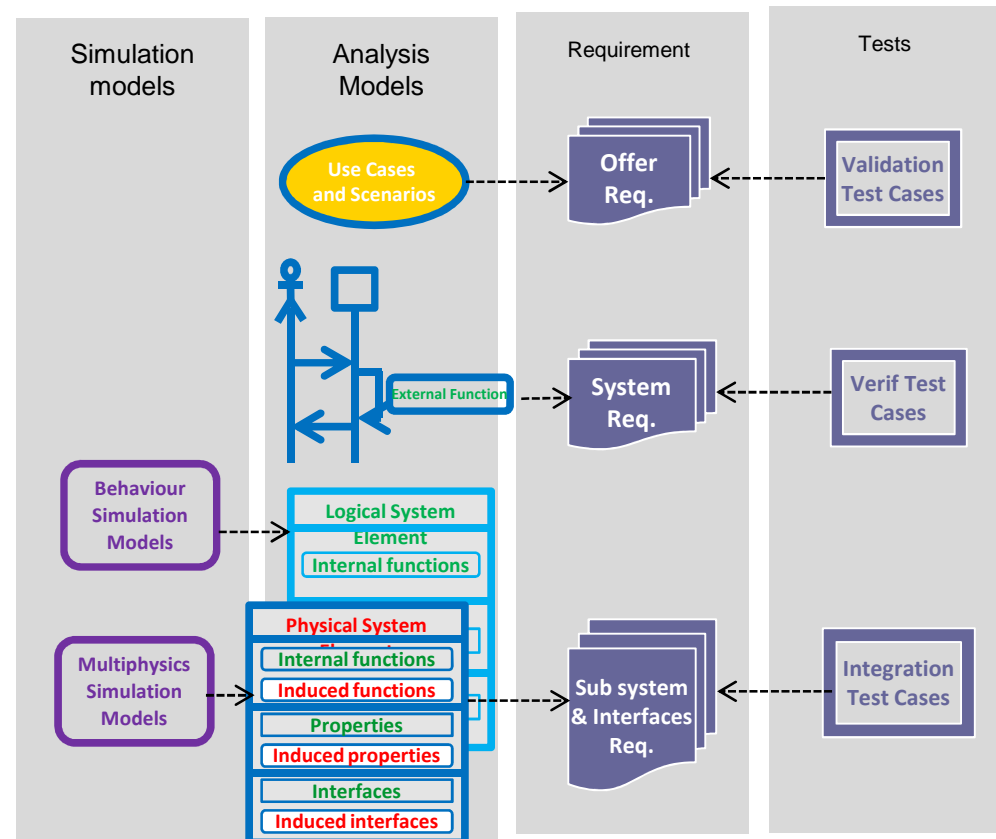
Simulation models

Analysis Models

Requirement

Tests

Use Cases and Scenarios

Offer Req.

Validation Test Cases

External Function

System Req.

Verif Test Cases

Behaviour Simulation Models

Logical System Element

Internal functions

Physical System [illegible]

Internal functions

Induced functions

Properties

Induced properties

Interfaces

Induced interfaces

Multiphysics Simulation Models

Sub system & Interfaces Req.

Integration Test Cases